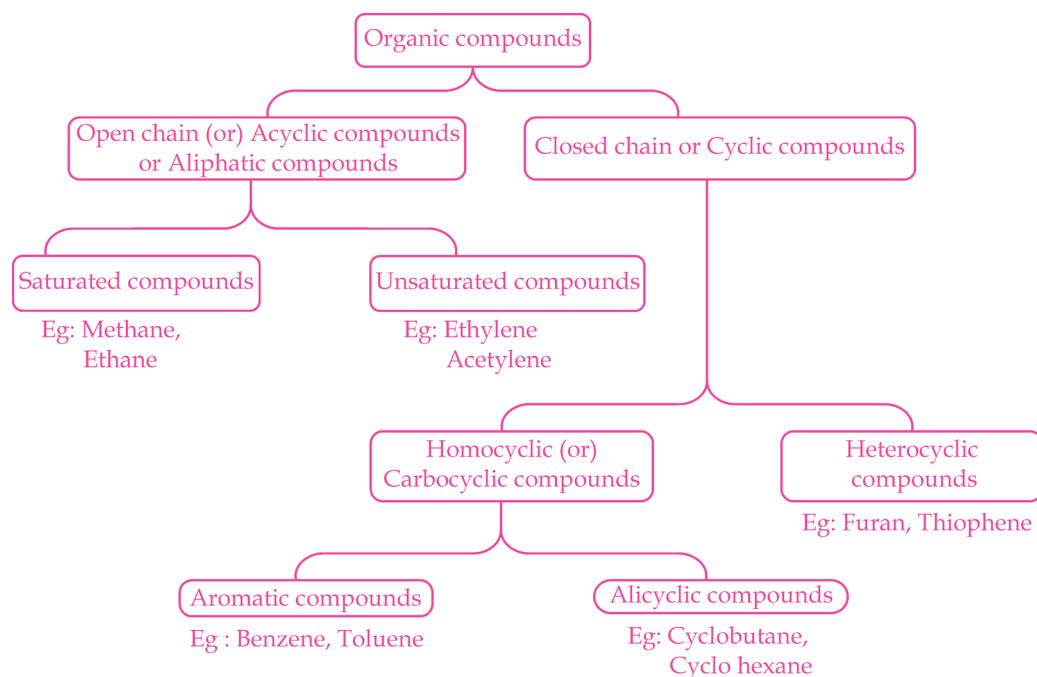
Organic compounds

Open chain (or) Acyclic compounds or Aliphatic compounds

Closed chain or Cyclic compounds

Saturated compounds

Eg: Methane, Ethane

Unsaturated compounds

Eg: Ethylene Acetylene

Homocyclic (or) Carbocyclic compounds

Heterocyclic compounds

Eg: Furan, Thiophene

Aromatic compounds

Eg : Benzene, Toluene

Alicyclic compounds

Eg: Cyclobutane, Cyclo hexane